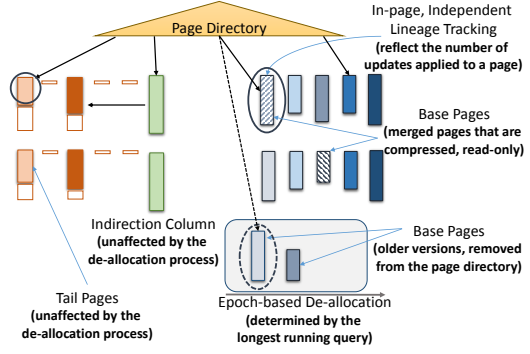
Page Directory

In-page, Independent Lineage Tracking
(reflect the number of updates applied to a page)

Base Pages
(merged pages that are compressed, read-only)

Indirection Column
(unaffected by the de-allocation process)

Base Pages
(older versions, removed from the page directory)

Tail Pages
(unaffected by the de-allocation process)

Epoch-based De-allocation
(determined by the longest running query)